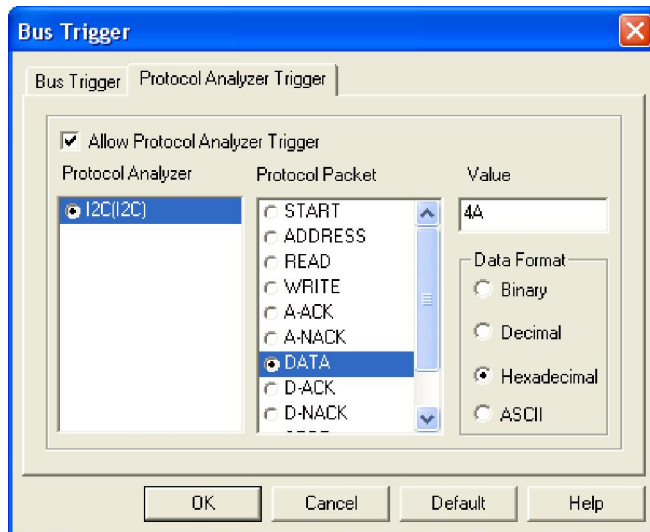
Bus Trigger

Bus Trigger | Protocol Analyzer Trigger

Allow Protocol Analyzer Trigger

Protocol Analyzer

I2C(I2C)

Protocol Packet

START
ADDRESS
READ
WRITE
A-ACK
A-NACK
DATA
D-ACK
D-NACK

Value

4A

Data Format

Binary

Decimal

Hexadecimal

ASCII

OK | Cancel | Default | Help